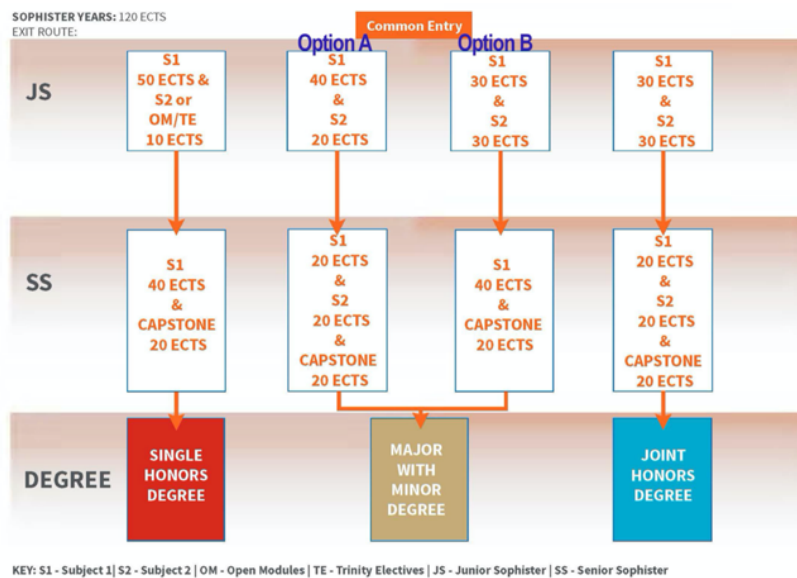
SOPHISTER YEARS: 120 ECTS
EXIT ROUTE:

Common Entry

Option A

Option B

JS

S1 50 ECTS & S2 or OM/TE 10 ECTS

S1 40 ECTS & S2 20 ECTS

S1 30 ECTS & S2 30 ECTS

S1 30 ECTS & S2 30 ECTS

SS

S1 40 ECTS & CAPSTONE 20 ECTS

S1 20 ECTS & S2 20 ECTS & CAPSTONE 20 ECTS

S1 40 ECTS & CAPSTONE 20 ECTS

S1 20 ECTS & S2 20 ECTS & CAPSTONE 20 ECTS

DEGREE

SINGLE HONORS DEGREE

MAJOR WITH MINOR DEGREE

JOINT HONORS DEGREE

KEY: S1 - Subject 1| S2 - Subject 2 | OM - Open Modules | TE - Trinity Electives | JS - Junior Sophister | SS - Senior Sophister